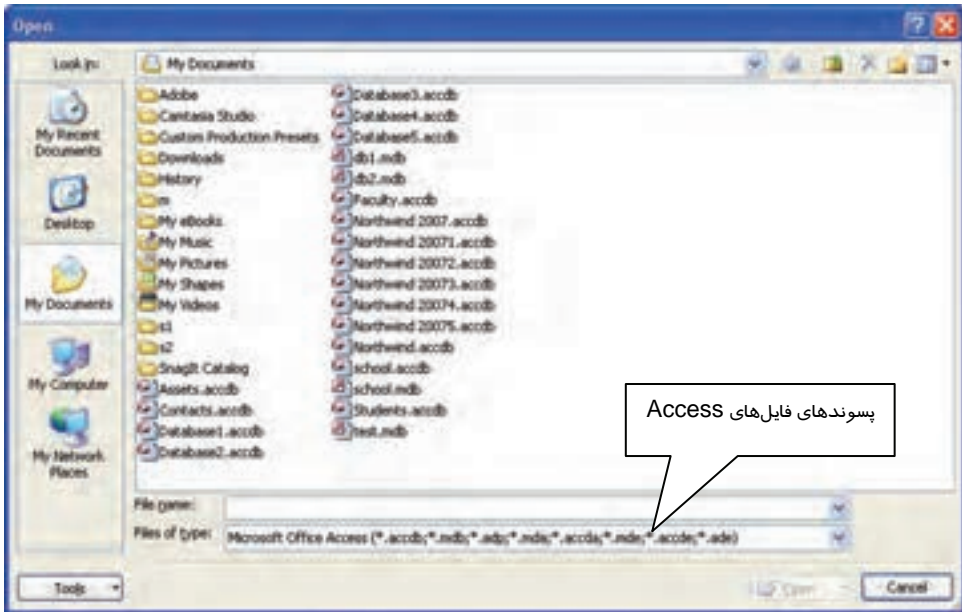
Open

Look in: My Documents

My Recent Documents
Desktop
My Documents
My Computer
My Network Places

Adobe
Camtasia Studio
Custom Production Presets
Downloads
History
m
My eBooks
My Music
My Pictures
My Shapes
My Videos
s1
s2
SnagIt Catalog
Assets.accdb
Contacts.accdb
Database1.accdb
Database2.accdb

Database3.accdb
Database4.accdb
Database5.accdb
db1.mdb
db2.mdb
Faculty.accdb
Northwind 2007.accdb
Northwind 20071.accdb
Northwind 20072.accdb
Northwind 20073.accdb
Northwind 20074.accdb
Northwind 20075.accdb
Northwind.accdb
school.accdb
school.mdb
Students.accdb
test.mdb

پسوندهای فایل‌های Access

File name:
Files of type: Microsoft Office Access (*.accdb;*.mdb;*.adp;*.mda;*.accda;*.mde;*.accde;*.ade)

Tools
Open
Cancel